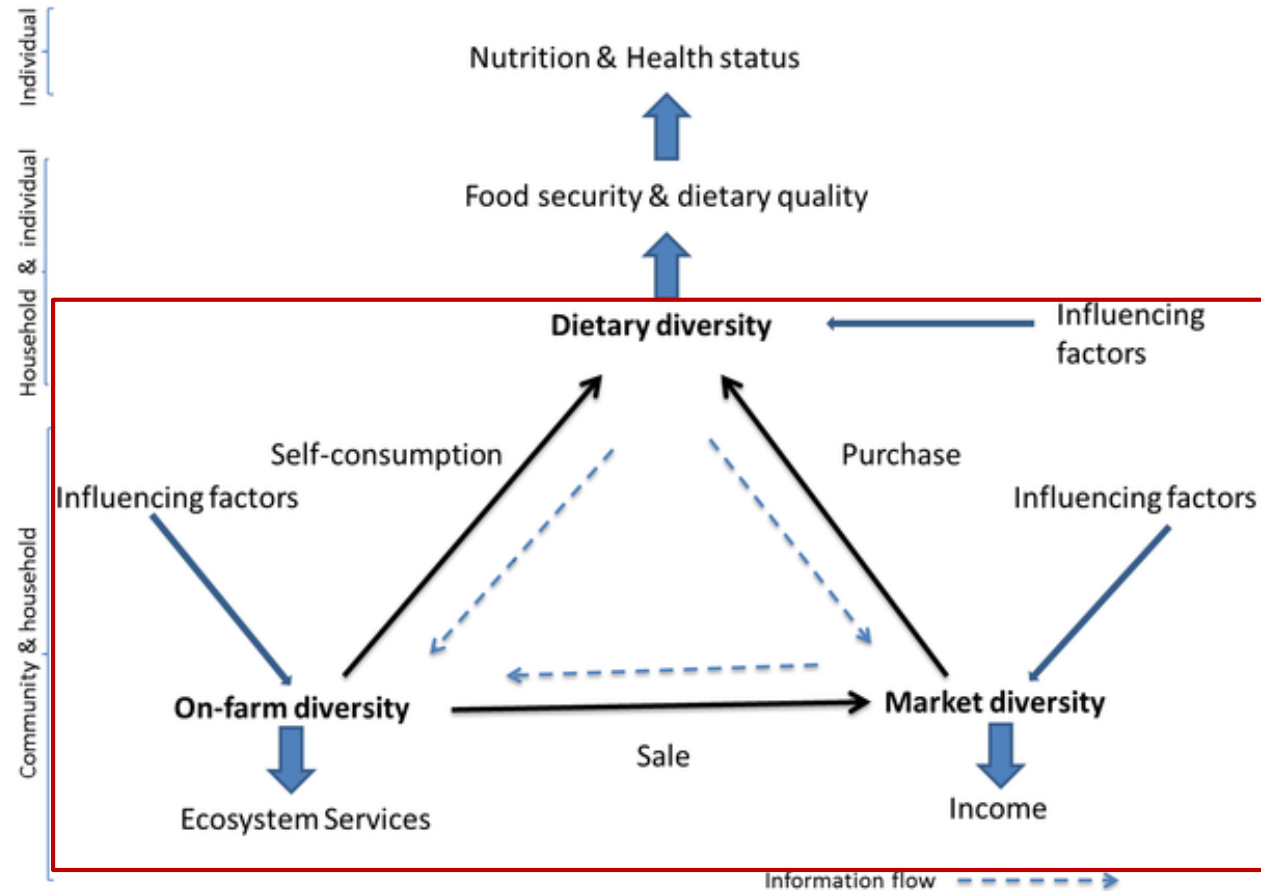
Individual

Household & individual

Community & household

Nutrition & Health status

Food security & dietary quality

Dietary diversity

Influencing factors

Self-consumption

Purchase

Influencing factors

Influencing factors

On-farm diversity

Market diversity

Sale

Ecosystem Services

Income

Information flow